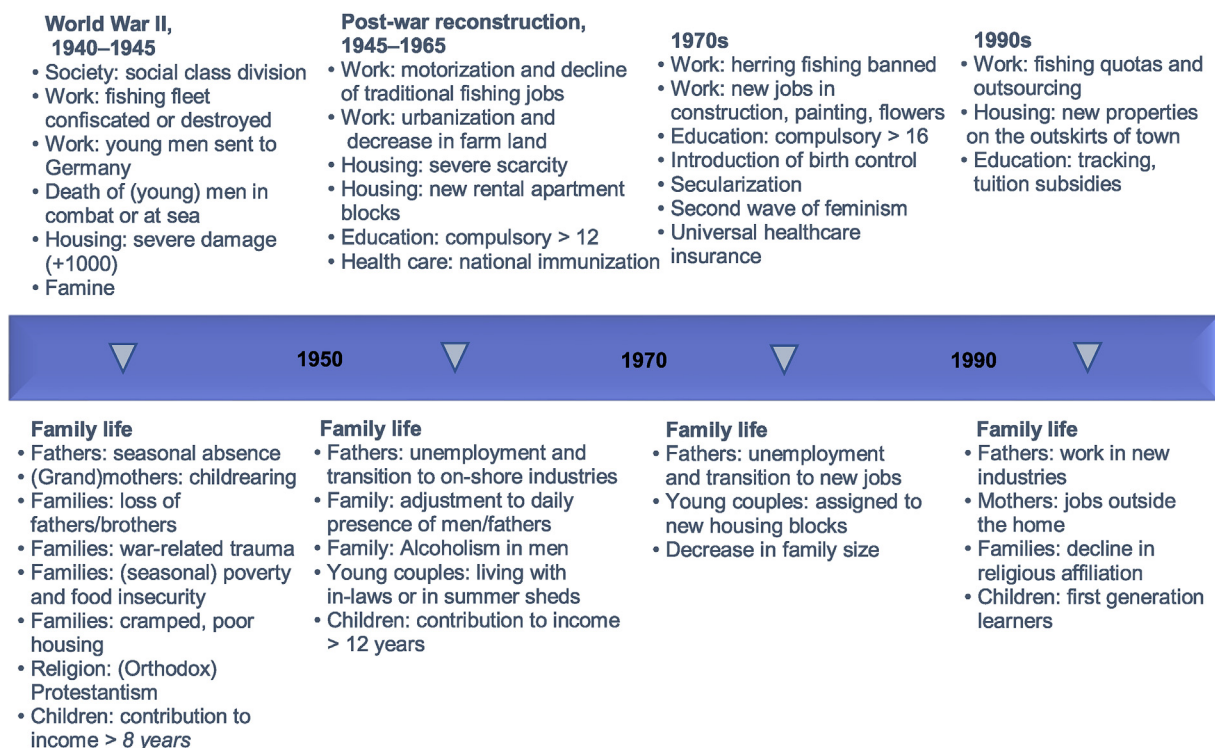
World War II, 1940–1945
• Society: social class division
• Work: fishing fleet confiscated or destroyed
• Work: young men sent to Germany
• Death of (young) men in combat or at sea
• Housing: severe damage (+1000)
• Famine

Post-war reconstruction, 1945–1965
• Work: motorization and decline of traditional fishing jobs
• Work: urbanization and decrease in farm land
• Housing: severe scarcity
• Housing: new rental apartment blocks
• Education: compulsory > 12
• Health care: national immunization

1970s
• Work: herring fishing banned
• Work: new jobs in construction, painting, flowers
• Education: compulsory > 16
• Introduction of birth control
• Secularization
• Second wave of feminism
• Universal healthcare insurance

1990s
• Work: fishing quotas and outsourcing
• Housing: new properties on the outskirts of town
• Education: tracking, tuition subsidies

1950

1970

1990

Family life
• Fathers: seasonal absence
• (Grand)mothers: childrearing
• Families: loss of fathers/brothers
• Families: war-related trauma
• Families: (seasonal) poverty and food insecurity
• Families: cramped, poor housing
• Religion: (Orthodox) Protestantism
• Children: contribution to income > 8 years

Family life
• Fathers: unemployment and transition to on-shore industries
• Family: adjustment to daily presence of men/fathers
• Family: Alcoholism in men
• Young couples: living with in-laws or in summer sheds
• Children: contribution to income > 12 years

Family life
• Fathers: unemployment and transition to new jobs
• Young couples: assigned to new housing blocks
• Decrease in family size

Family life
• Fathers: work in new industries
• Mothers: jobs outside the home
• Families: decline in religious affiliation
• Children: first generation learners